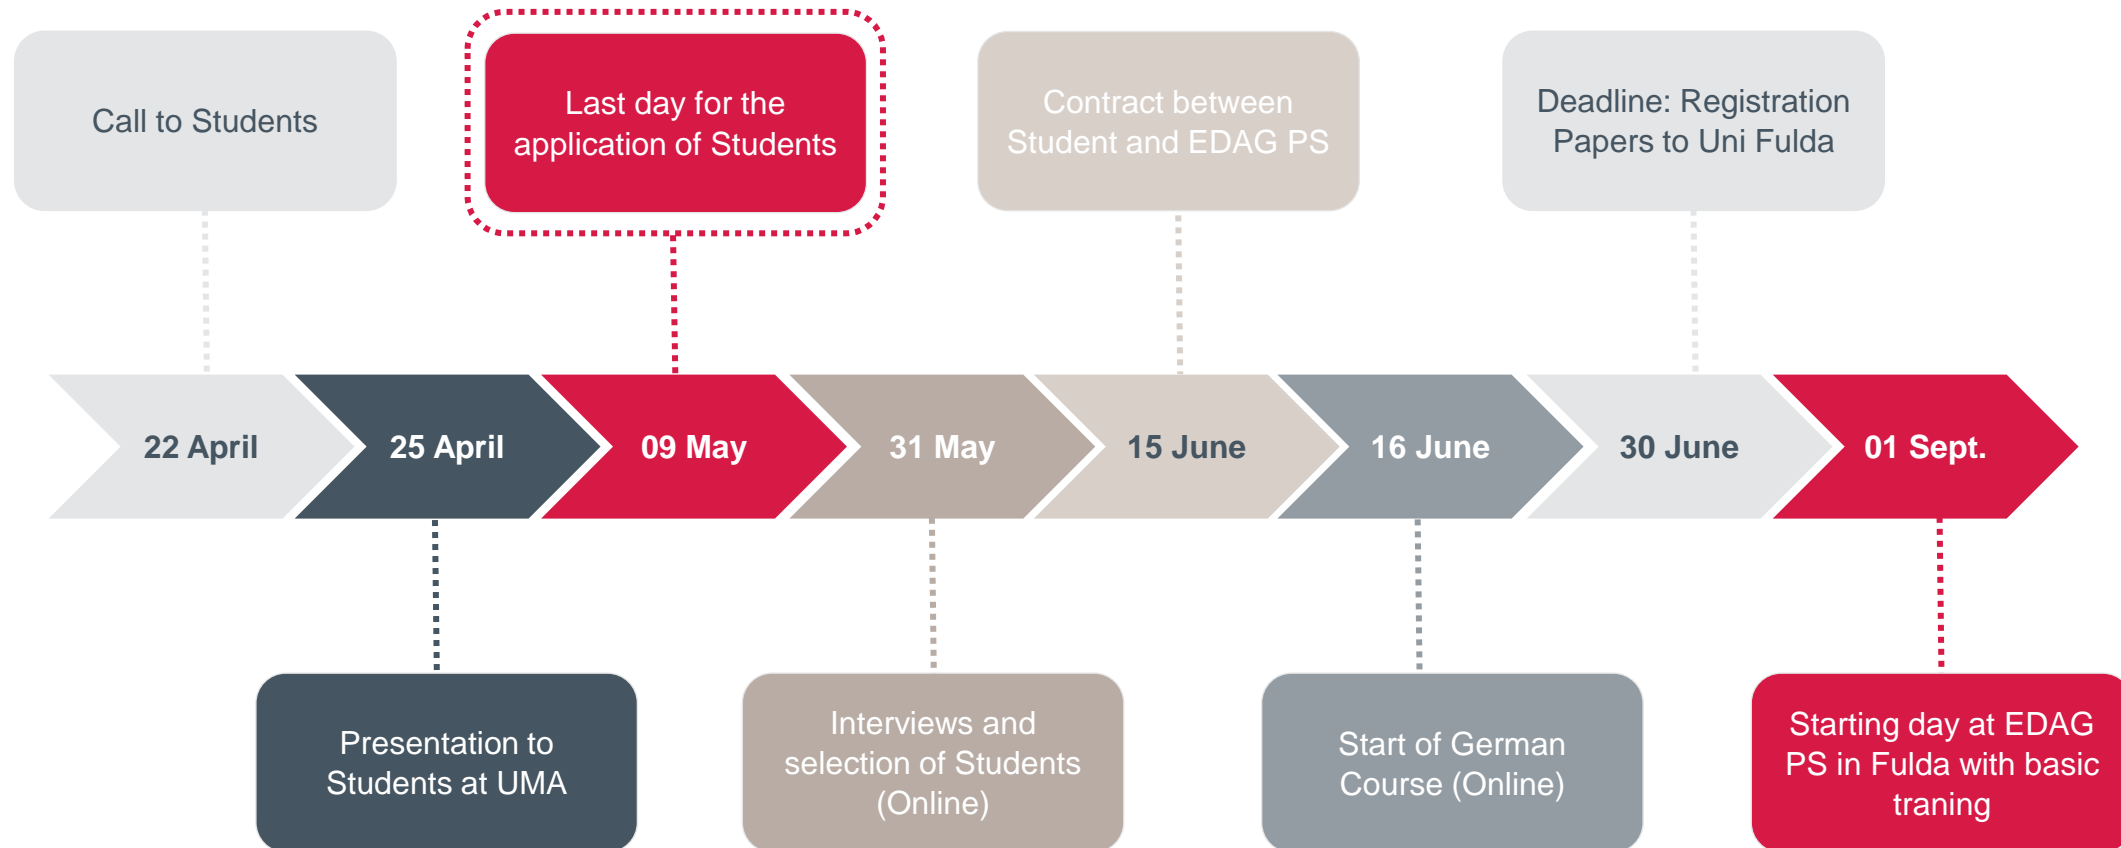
Call to Students

Last day for the application of Students

Contract between Student and EDAG PS

Deadline: Registration Papers to Uni Fulda

22 April

25 April

09 May

31 May

15 June

16 June

30 June

01 Sept.

Presentation to Students at UMA

Interviews and selection of Students (Online)

Start of German Course (Online)

Starting day at EDAG PS in Fulda with basic traning